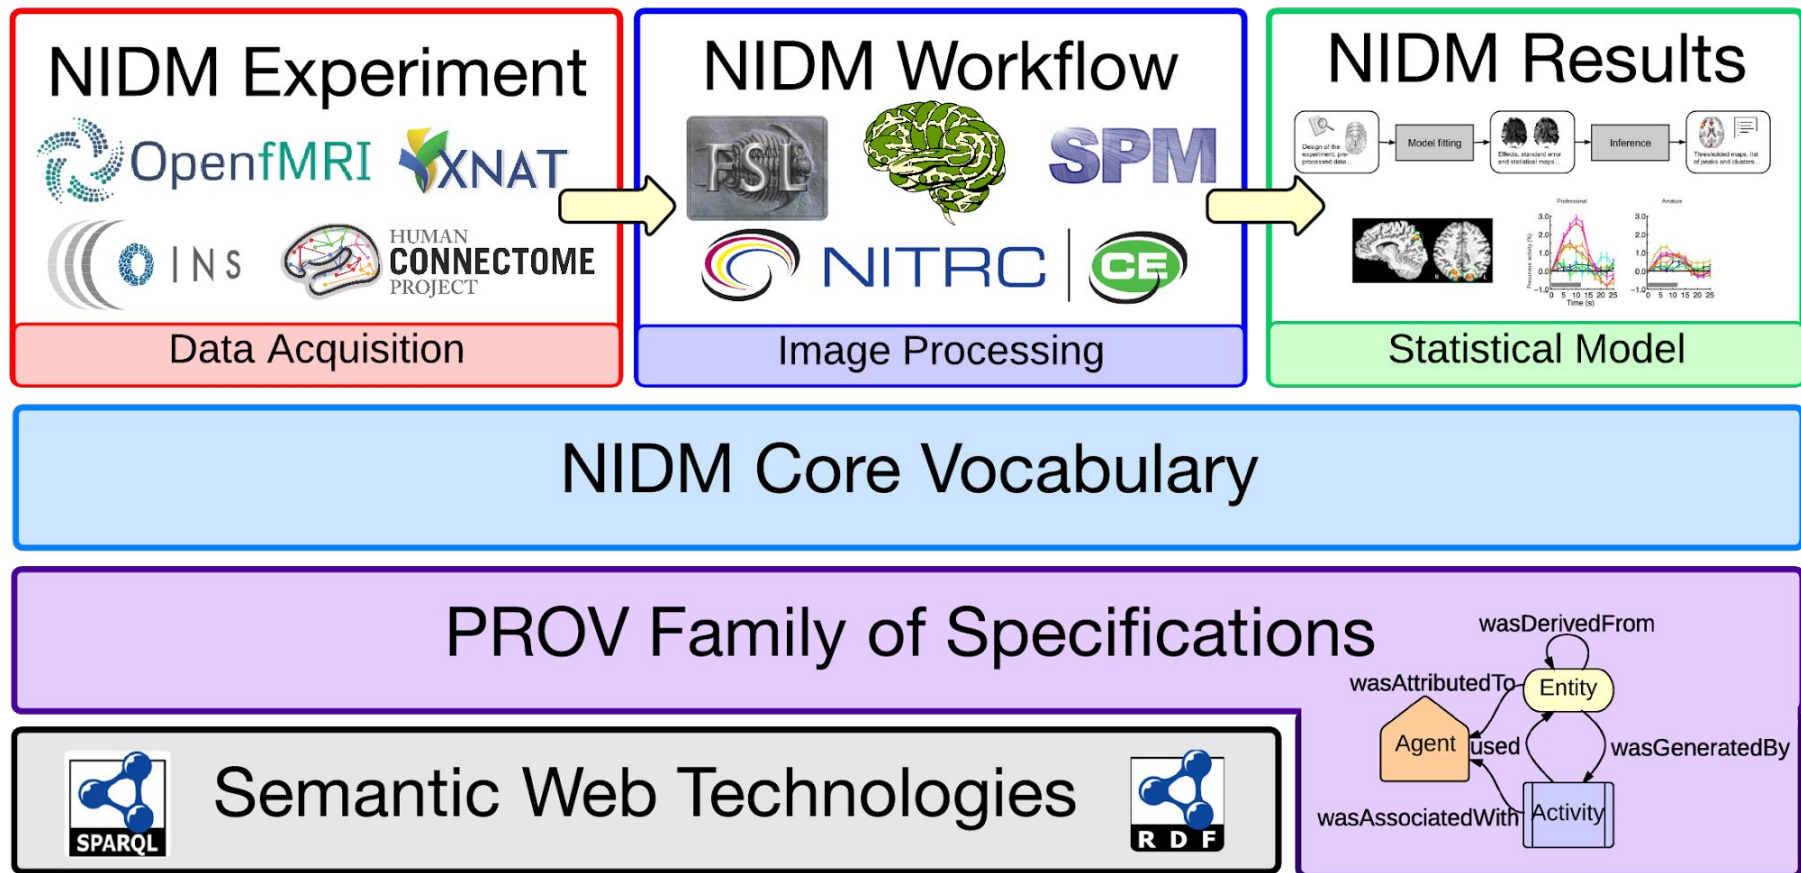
NIDM Experiment

OpenfMRI XNAT

INS HUMAN CONNECTOME PROJECT

Data Acquisition

NIDM Workflow

FSL SPM

NITRC CE

Image Processing

NIDM Results

Design of the experiment, pre-processed data... Model fitting Effects, standard error and statistical maps... Inference Thresholded maps, list of peaks and clusters...

Professional Amateur

Statistical Model

NIDM Core Vocabulary

PROV Family of Specifications

wasDerivedFrom

wasAttributedTo Entity

Agent used wasGeneratedBy

wasAssociatedWith Activity

SPARQL Semantic Web Technologies R D F